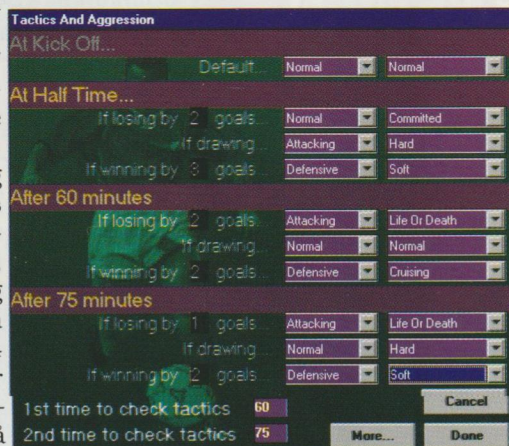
Tactics And Aggression

At Kick Off...

Default... Normal Normal

At Half Time...

If losing by 2 goals... Normal Committed

If drawing... Attacking Hard

If winning by 3 goals... Defensive Soft

After 60 minutes

If losing by 2 goals... Attacking Life Or Death

If drawing... Normal Normal

If winning by 2 goals... Defensive Cruising

After 75 minutes

If losing by 1 goals... Attacking Life Or Death

If drawing... Normal Hard

If winning by 2 goals... Defensive Soft

1st time to check tactics 60

2nd time to check tactics 75

Cancel

More...

Done